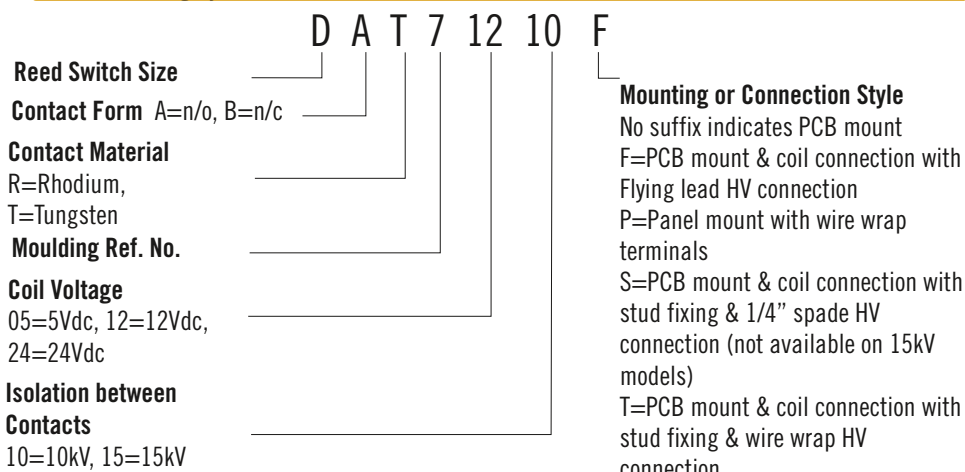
D A T 7 12 10 F

Reed Switch Size

Contact Form A=n/o, B=n/c

Contact Material
R=Rhodium,
T=Tungsten

Moulding Ref. No.

Coil Voltage
05=5Vdc, 12=12Vdc,
24=24Vdc

Isolation between Contacts
10=10kV, 15=15kV

Mounting or Connection Style
No suffix indicates PCB mount
F=PCB mount & coil connection with Flying lead HV connection
P=Panel mount with wire wrap terminals
S=PCB mount & coil connection with stud fixing & 1/4" spade HV connection (not available on 15kV models)
T=PCB mount & coil connection with stud fixing & wire wrap HV connection